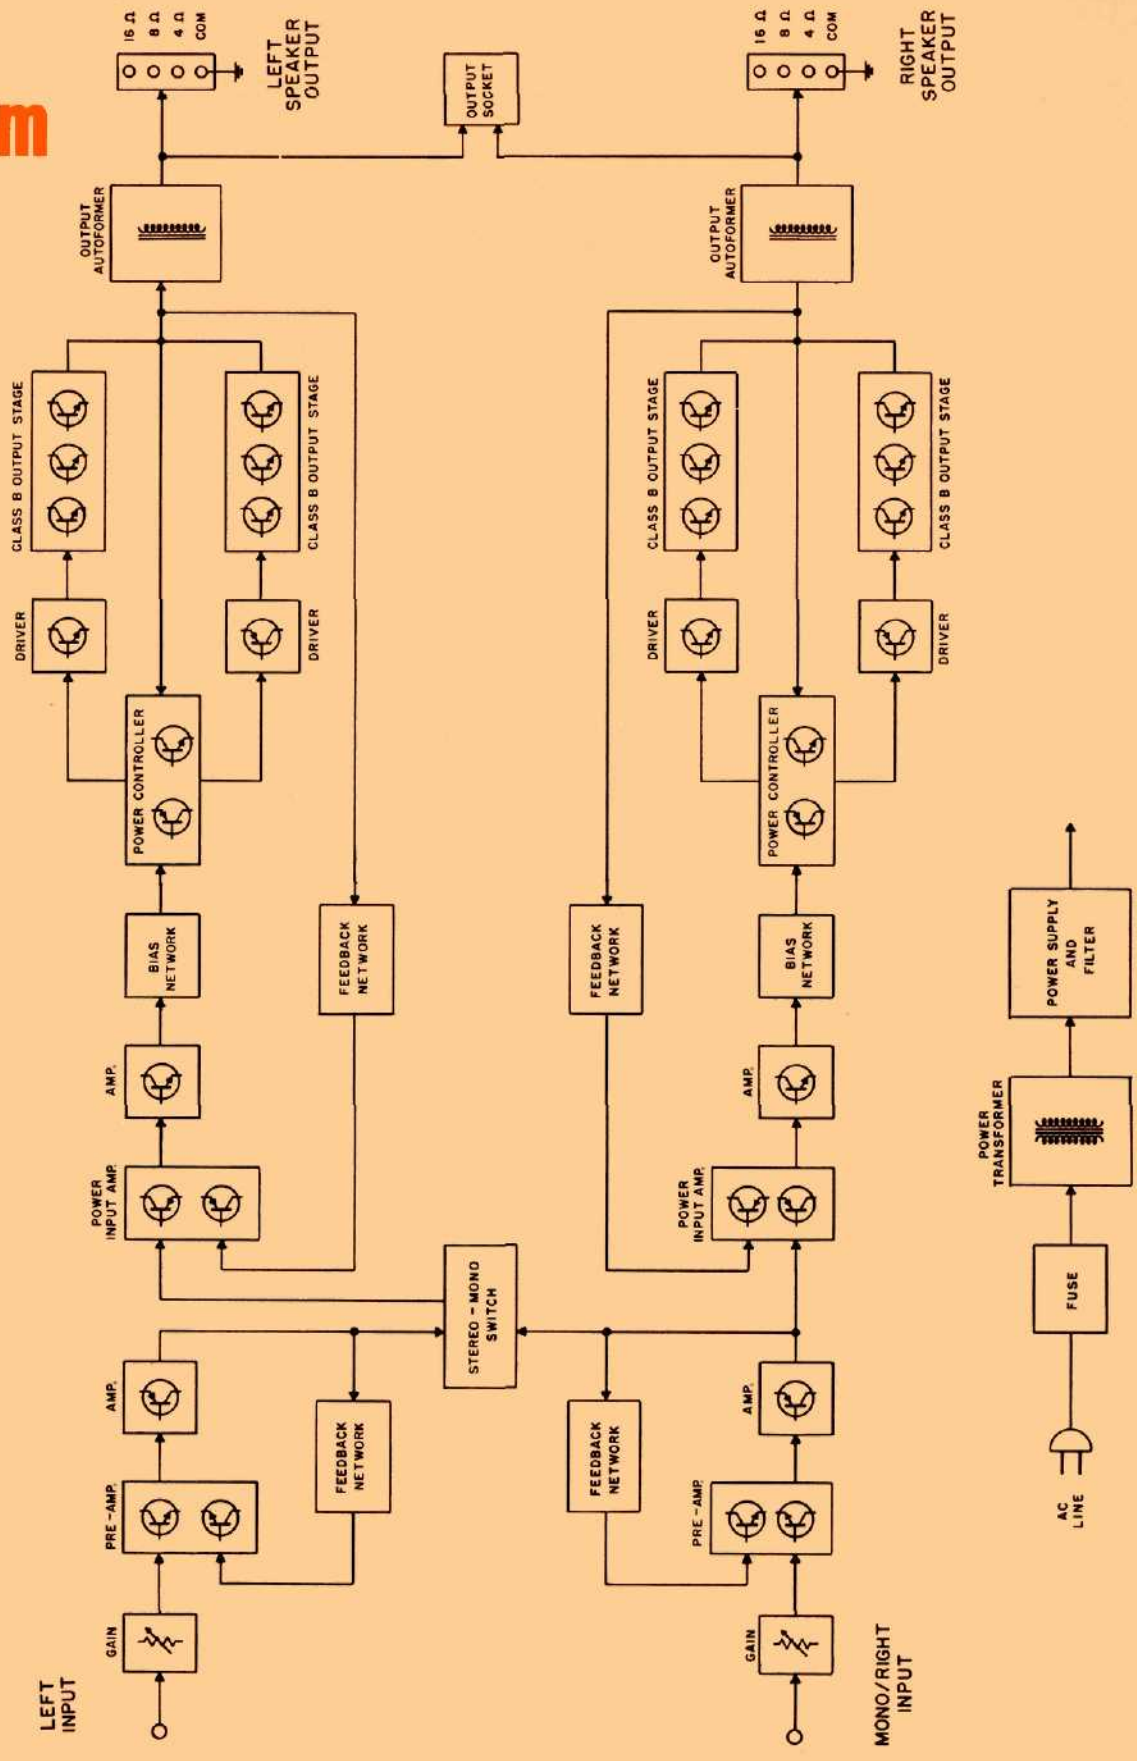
m

16 Ω
8 Ω
4 Ω
COM
LEFT SPEAKER OUTPUT

OUTPUT SOCKET

16 Ω
8 Ω
4 Ω
COM
RIGHT SPEAKER OUTPUT

OUTPUT AUTOFORMER

OUTPUT AUTOFORMER

CLASS B OUTPUT STAGE
CLASS B OUTPUT STAGE
CLASS B OUTPUT STAGE
CLASS B OUTPUT STAGE

DRIVER
DRIVER
DRIVER
DRIVER

POWER CONTROLLER
POWER CONTROLLER

BIAS NETWORK
FEEDBACK NETWORK
FEEDBACK NETWORK
BIAS NETWORK

POWER SUPPLY AND FILTER

AMP.
AMP.

POWER INPUT AMP.
POWER INPUT AMP.

POWER TRANSFORMER

STEREO - MONO SWITCH

AMP.
AMP.

FEEDBACK NETWORK
FEEDBACK NETWORK

FUSE

PRE-AMP.
PRE-AMP.

AC LINE

GAIN
GAIN

LEFT INPUT
MONO/RIGHT INPUT